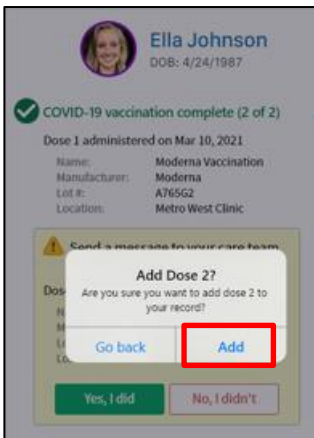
Ella Johnson
DOB: 4/24/1987

COVID-19 vaccination complete (2 of 2)

Dose 1 administered on Mar 10, 2021

| | |
|---|---|
| Name: | Moderna Vaccination |
| Manufacturer: | Moderna |
| Lot #: | A765G2 |
| Location: | Metro West Clinic |

Send a message to your care team

Dos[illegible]

Add Dose 2?
Are you sure you want to add dose 2 to your record?

Go back
Add

Yes, I did
No, I didn't